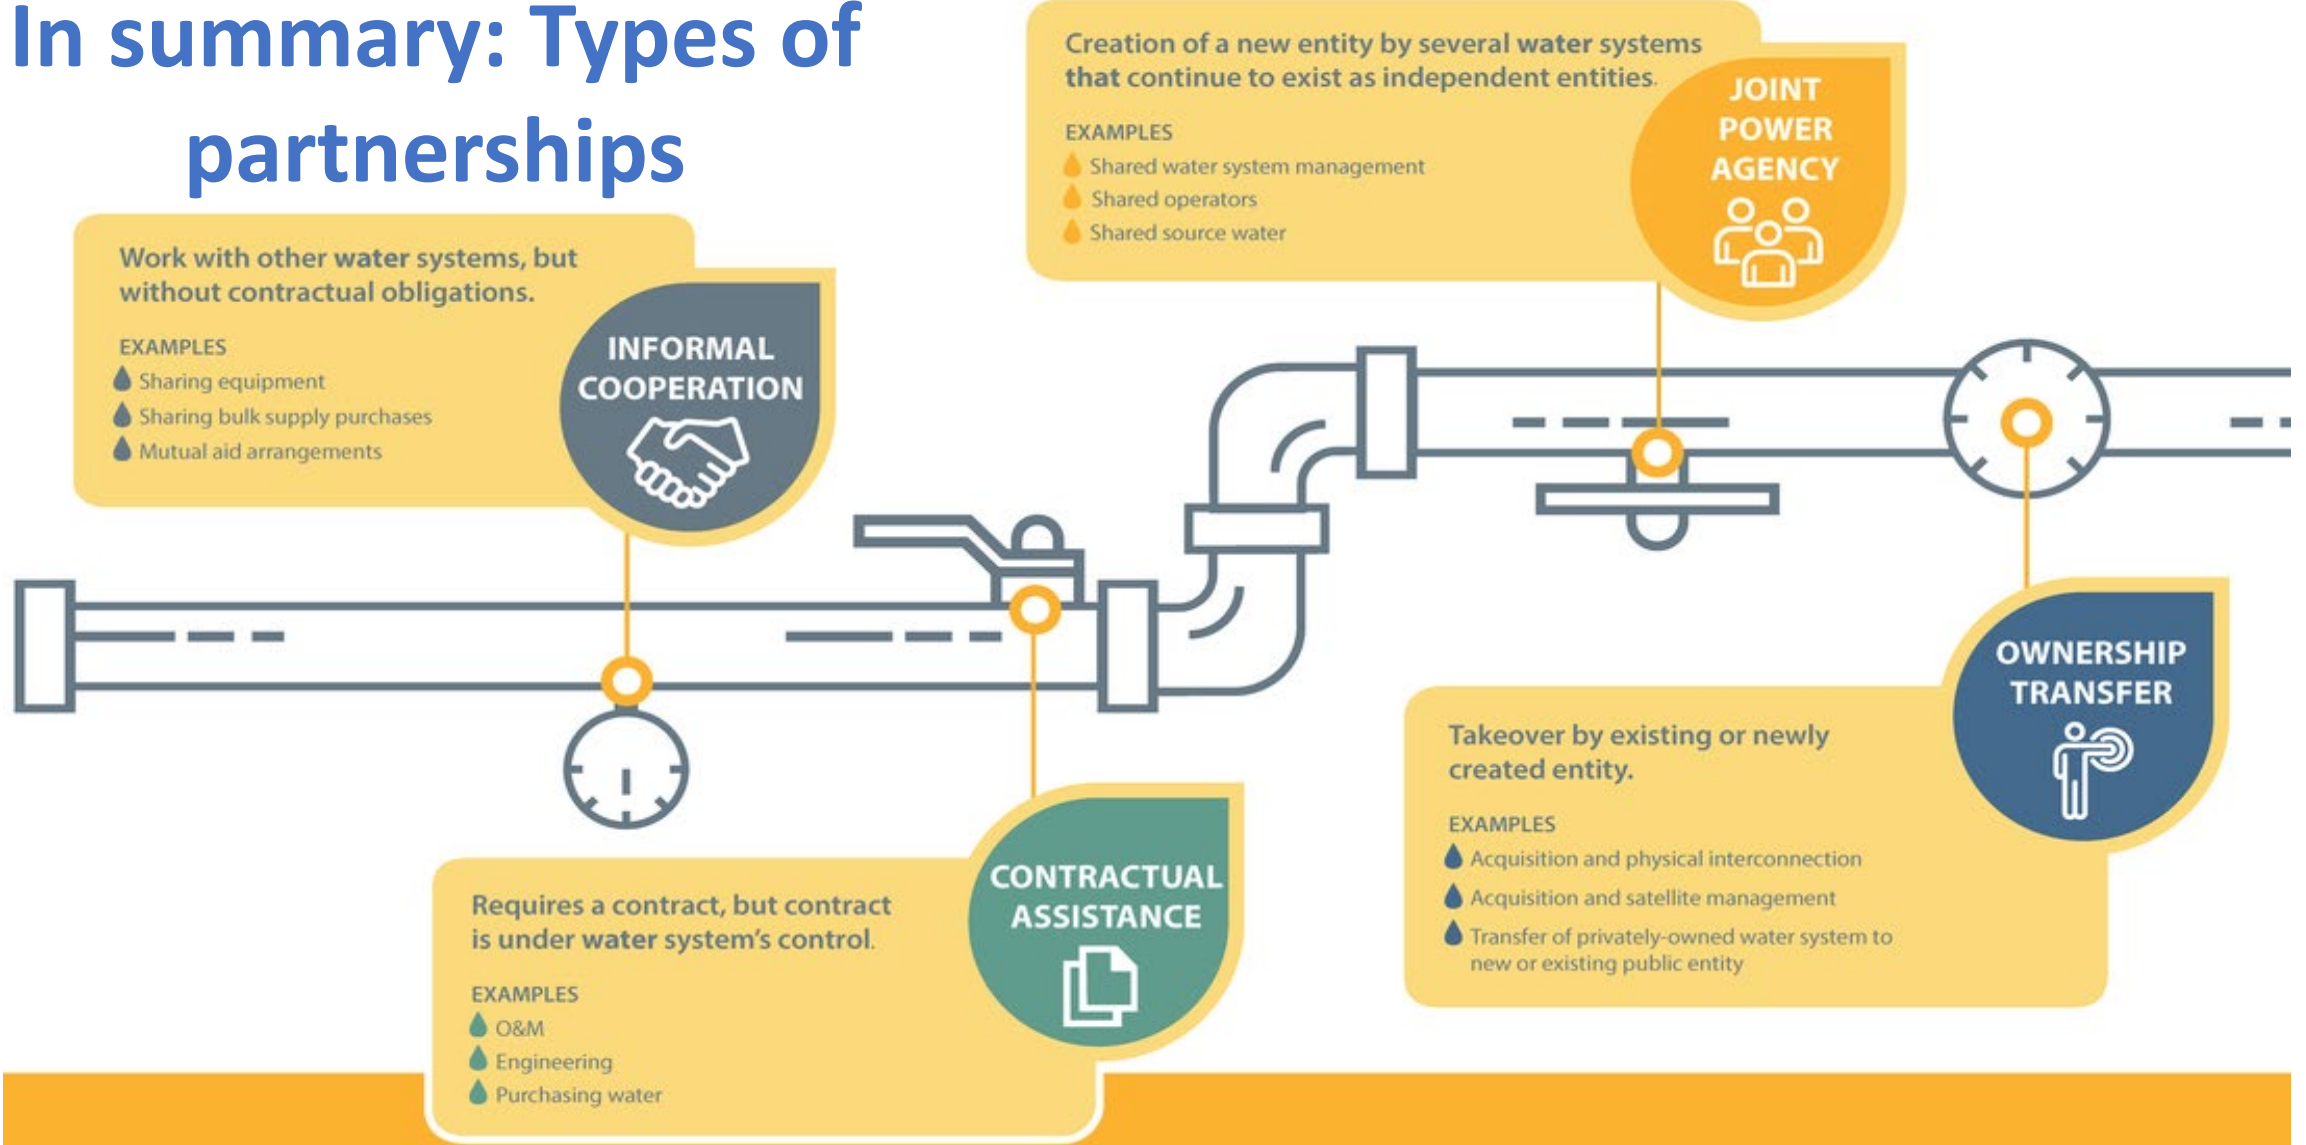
In summary: Types of partnerships

Creation of a new entity by several water systems that continue to exist as independent entities.

EXAMPLES
Shared water system management
Shared operators
Shared source water

JOINT POWER AGENCY

Work with other water systems, but without contractual obligations.

EXAMPLES
Sharing equipment
Sharing bulk supply purchases
Mutual aid arrangements

INFORMAL COOPERATION

OWNERSHIP TRANSFER

Takeover by existing or newly created entity.

EXAMPLES
Acquisition and physical interconnection
Acquisition and satellite management
Transfer of privately-owned water system to new or existing public entity

CONTRACTUAL ASSISTANCE

Requires a contract, but contract is under water system's control.

EXAMPLES
O&M
Engineering
Purchasing water